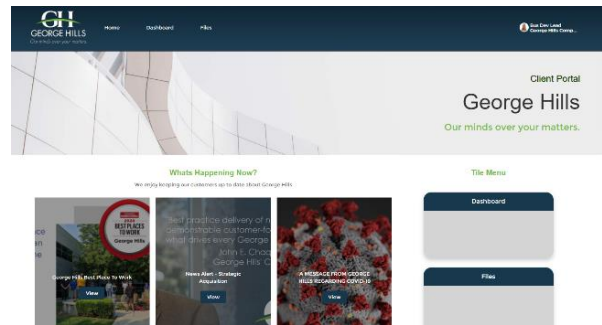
GH
GEORGE HILLS
Our minds over your matters

Home
Dashboard
Files

Bus Dev Lead
George Hills Comp...

Client Portal
George Hills
Our minds over your matters.

Whats Happening Now?
We enjoy keeping our customers up to date about George Hills

2024
BEST PLACES TO WORK
George Hills

George Hills Best Place To Work
View

best practice delivery of n
demonstrable customer-fo
what drives every George
John E. Chao
George Hills' C

News Alert - Strategic Acquisition
View

A MESSAGE FROM GEORGE HILLS REGARDING COVID-19
View

Tile Menu
Dashboard
Files